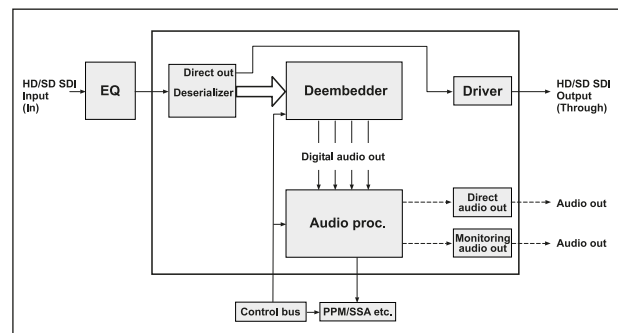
HD/SD SDI Input (In)

EQ

Direct out

Deserializer

Deembedder

Driver

HD/SD SDI Output (Through)

Digital audio out

Audio proc.

Direct audio out

Audio out

Monitoring audio out

Audio out

Control bus

PPM/SSA etc.